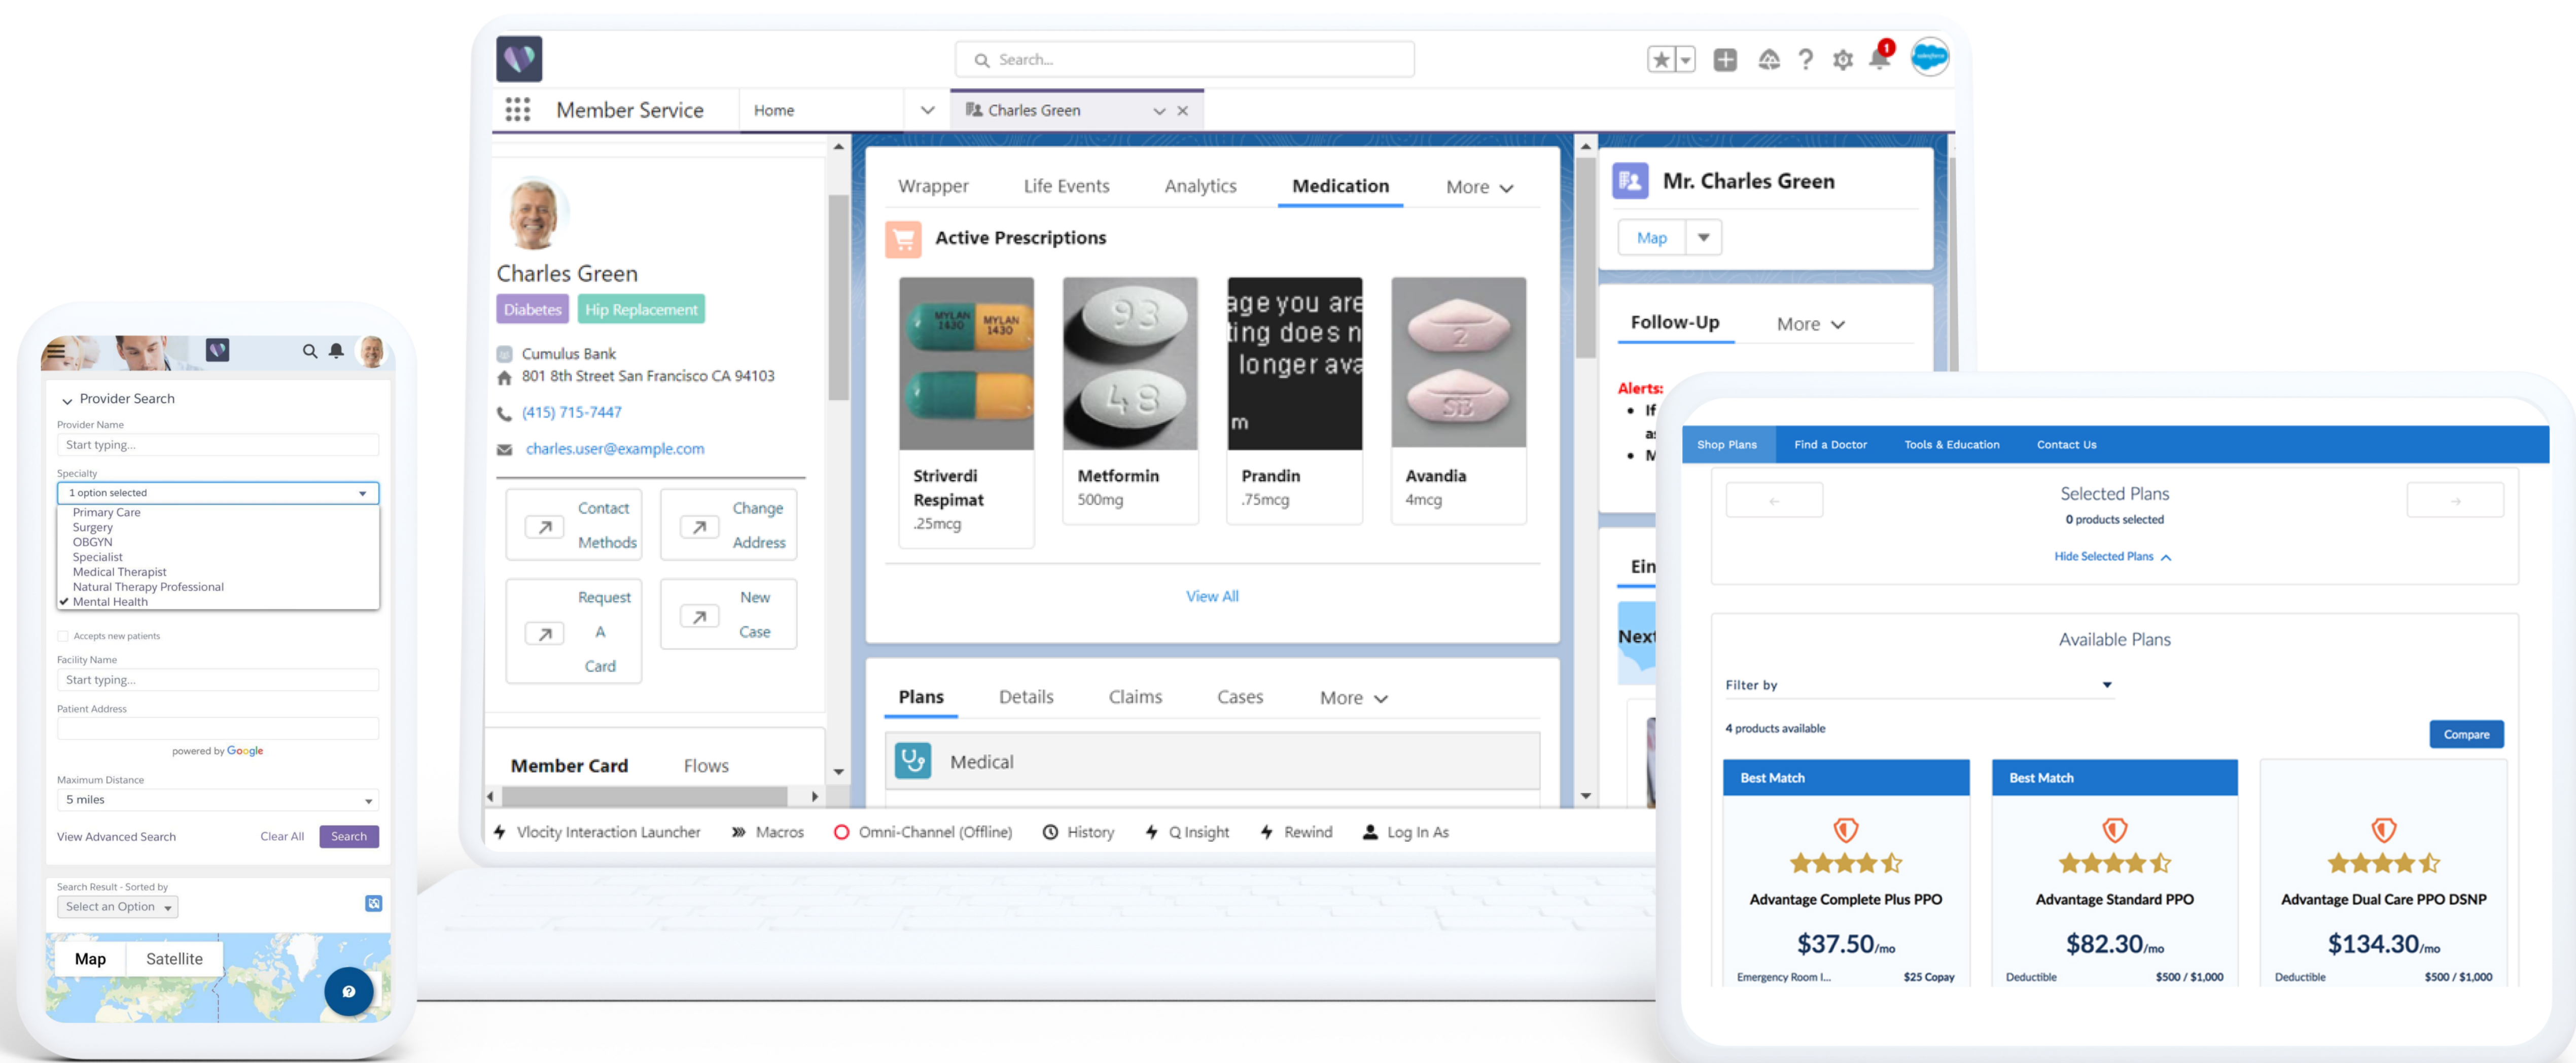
Provider Search

Provider Name

Start typing...

Specialty

1 option selected

Primary Care
Surgery
OBGYN
Specialist
Medical Therapist
Natural Therapy Professional
Mental Health

Accepts new patients

Facility Name

Start typing...

Patient Address

powered by Google

Maximum Distance

5 miles

View Advanced Search Clear All Search

Search Result - Sorted by

Select an Option

Map Satellite

Search...

Member Service Home Charles Green

Charles Green

Diabetes Hip Replacement

Cumulus Bank

801 8th Street San Francisco CA 94103

(415) 715-7447

charles.user@example.com

Contact Methods

Change Address

Request A Card

New Case

Member Card Flows

Wrapper Life Events Analytics Medication More

Active Prescriptions

age you are ting does n longer ava m

Striverdi Respimat .25mcg

Metformin 500mg

Prandin .75mcg

Avandia 4mcg

View All

Plans Details Claims Cases More

Medical

Mr. Charles Green

Map

Follow-Up More

Alerts:

If

Ein

Next

Vlocity Interaction Launcher Macros Omni-Channel (Offline) History Q Insight Rewind Log In As

Shop Plans Find a Doctor Tools & Education Contact Us

Selected Plans

0 products selected

Hide Selected Plans

Available Plans

Filter by

4 products available

Compare

Best Match

Advantage Complete Plus PPO

$37.50/mo

Emergency Room I... $25 Copay

Best Match

Advantage Standard PPO

$82.30/mo

Deductible $500 / $1,000

Advantage Dual Care PPO DSNP

$134.30/mo

Deductible $500 / $1,000